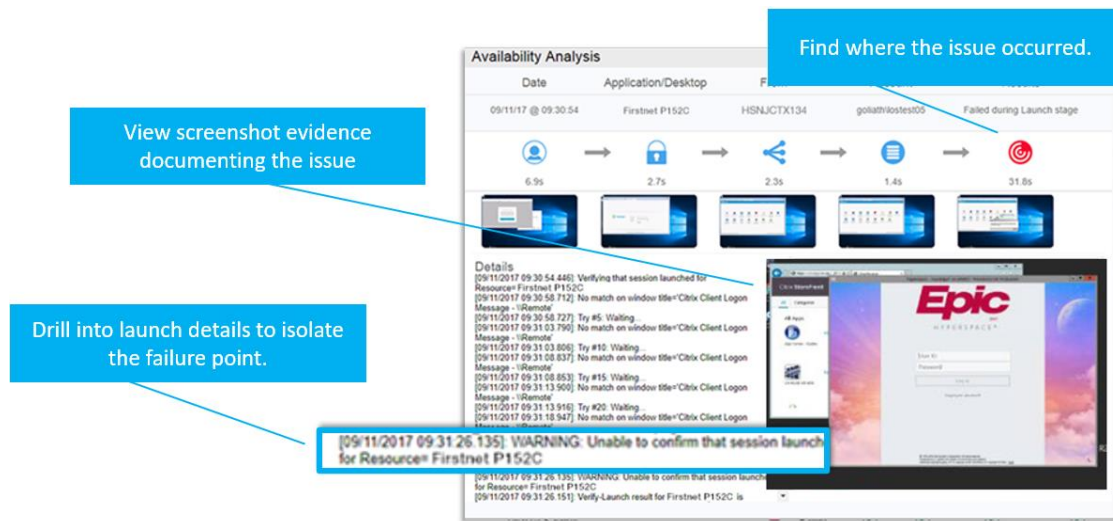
Availability Analysis

Find where the issue occurred.

| Date | Application/Desktop | From | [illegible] | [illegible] |
|---|---|---|---|---|
| 09/11/17 @ 09:30:54 | Firstnet P152C | HSNJCTX134 | goliath\lostest05 | Failed during Launch stage |

View screenshot evidence documenting the issue

6.9s 2.7s 2.3s 1.4s 31.8s

Details
[09/11/2017 09:30:54.446]: Verifying that session launched for Resource= Firstnet P152C
[09/11/2017 09:30:58.712]: No match on window title='Citrix Client Logon Message - \\Remote'
[09/11/2017 09:30:58.727]: Try #5: Waiting...
[09/11/2017 09:31:03.790]: No match on window title='Citrix Client Logon Message - \\Remote'
[09/11/2017 09:31:03.806]: Try #10: Waiting...
[09/11/2017 09:31:08.837]: No match on window title='Citrix Client Logon Message - \\Remote'
[09/11/2017 09:31:08.853]: Try #15: Waiting...
[09/11/2017 09:31:13.900]: No match on window title='Citrix Client Logon Message - \\Remote'
[09/11/2017 09:31:13.916]: Try #20: Waiting...
[09/11/2017 09:31:18.947]: No match on window title='Citrix Client Logon Message - \\Remote'

Drill into launch details to isolate the failure point.

[09/11/2017 09:31:26.135]: WARNING: Unable to confirm that session launch for Resource= Firstnet P152C

[09/11/2017 09:31:26.135]: WARNING: Unable to confirm that session launch for Resource= Firstnet P152C
[09/11/2017 09:31:26.151]: Verify-Launch result for Firstnet P152C is

Citrix StoreFront
Categories
All Apps
Epic
HYPERSPACE
User ID
Password
Log In